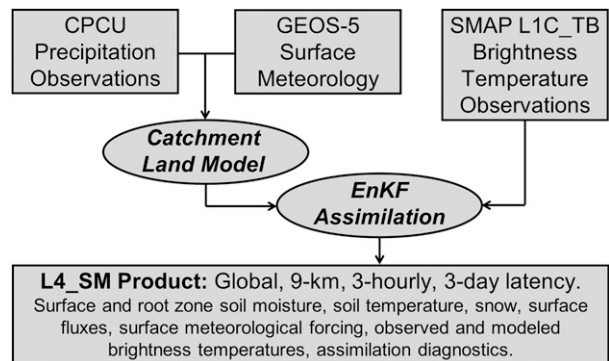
CPCU Precipitation Observations

GEOS-5 Surface Meteorology

SMAP L1C_TB Brightness Temperature Observations

Catchment Land Model

EnKF Assimilation

L4_SM Product: Global, 9-km, 3-hourly, 3-day latency.
Surface and root zone soil moisture, soil temperature, snow, surface fluxes, surface meteorological forcing, observed and modeled brightness temperatures, assimilation diagnostics.